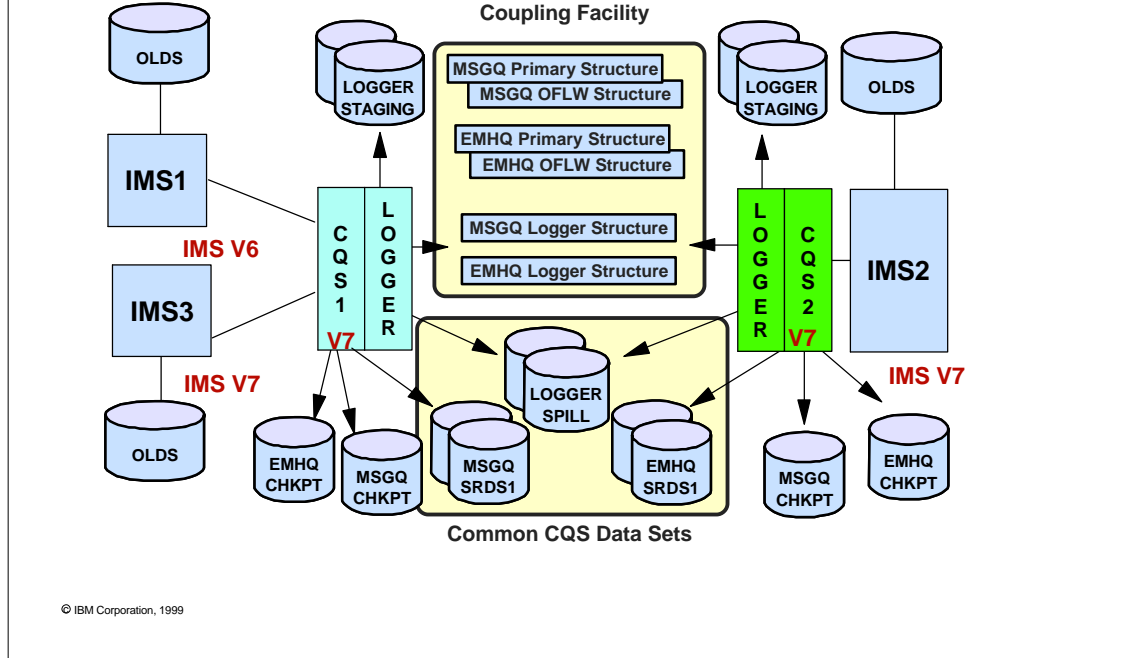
Coupling Facility

OLDS

LOGGER STAGING

MSGQ Primary Structure
MSGQ OFLW Structure

EMHQ Primary Structure
EMHQ OFLW Structure

MSGQ Logger Structure

EMHQ Logger Structure

LOGGER STAGING

OLDS

IMS1

IMS V6

IMS3

CQS1

LOGGER

V7

LOGGER

CQS2

V7

IMS2

IMS V7

OLDS

EMHQ CHKPT

MSGQ CHKPT

LOGGER SPILL

MSGQ SRDS1

EMHQ SRDS1

MSGQ CHKPT

EMHQ CHKPT

IMS V7

Common CQS Data Sets

© IBM Corporation, 1999